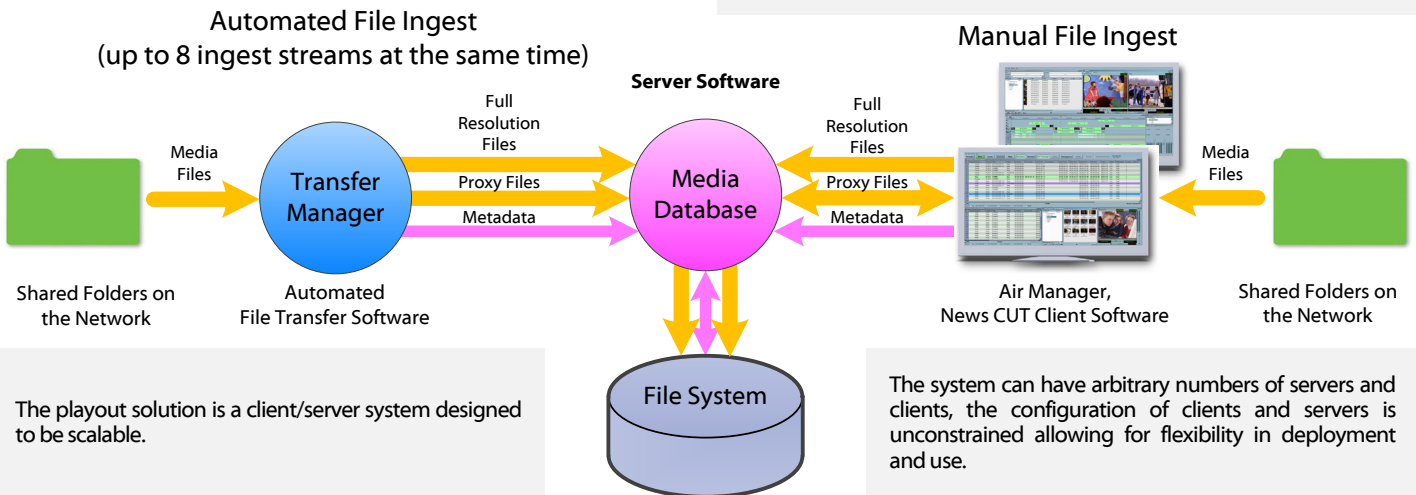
Automated File Ingest
(up to 8 ingest streams at the same time)

Manual File Ingest

Server Software

Media Files

Transfer Manager

Full Resolution Files

Proxy Files

Metadata

Media Database

Full Resolution Files

Proxy Files

Metadata

Media Files

Shared Folders on the Network

Automated File Transfer Software

Air Manager, News CUT Client Software

Shared Folders on the Network

File System

The playout solution is a client/server system designed to be scalable.

The system can have arbitrary numbers of servers and clients, the configuration of clients and servers is unconstrained allowing for flexibility in deployment and use.